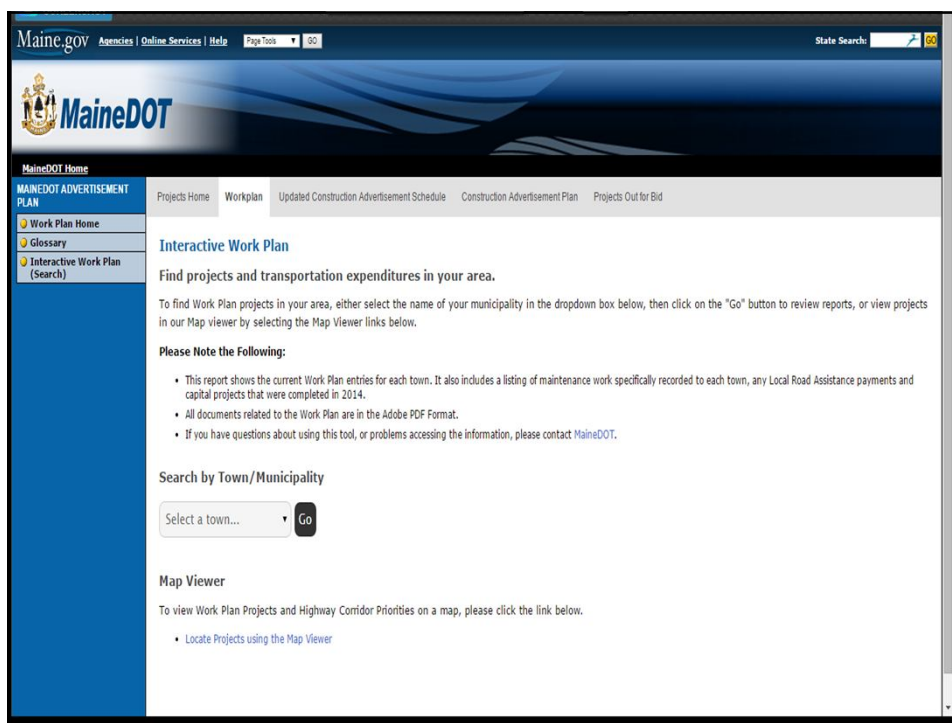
Maine.gov Agencies | Online Services | Help Page Tools GO

State Search: GO

MaineDOT

MaineDOT Home

MAINEDOT ADVERTISEMENT PLAN

Work Plan Home

Glossary

Interactive Work Plan (Search)

Projects Home Workplan Updated Construction Advertisement Schedule Construction Advertisement Plan Projects Out for Bid

Interactive Work Plan

Find projects and transportation expenditures in your area.

To find Work Plan projects in your area, either select the name of your municipality in the dropdown box below, then click on the "Go" button to review reports, or view projects in our Map viewer by selecting the Map Viewer links below.

Please Note the Following:

- This report shows the current Work Plan entries for each town. It also includes a listing of maintenance work specifically recorded to each town, any Local Road Assistance payments and capital projects that were completed in 2014.
- All documents related to the Work Plan are in the Adobe PDF Format.
- If you have questions about using this tool, or problems accessing the information, please contact MaineDOT.

Search by Town/Municipality

Select a town... Go

Map Viewer

To view Work Plan Projects and Highway Corridor Priorities on a map, please click the link below.

- Locate Projects using the Map Viewer